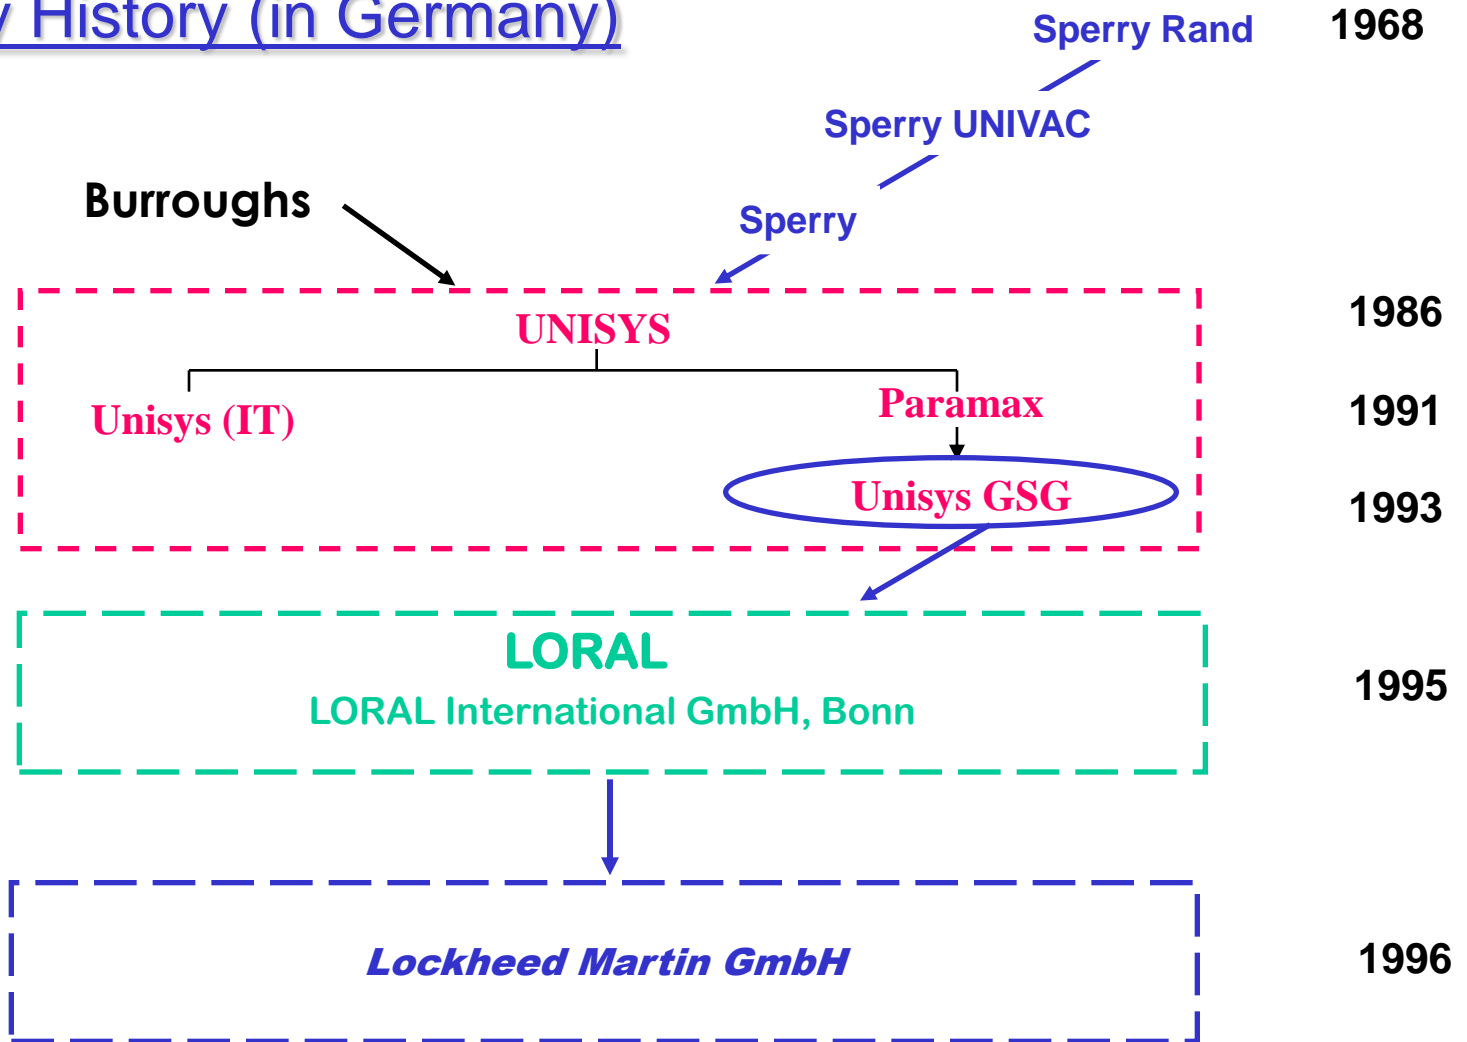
History (in Germany)

Sperry Rand 1968

Sperry UNIVAC

Burroughs

Sperry

UNISYS 1986

Unisys (IT)

Paramax 1991

Unisys GSG 1993

LORAL

LORAL International GmbH, Bonn 1995

Lockheed Martin GmbH 1996